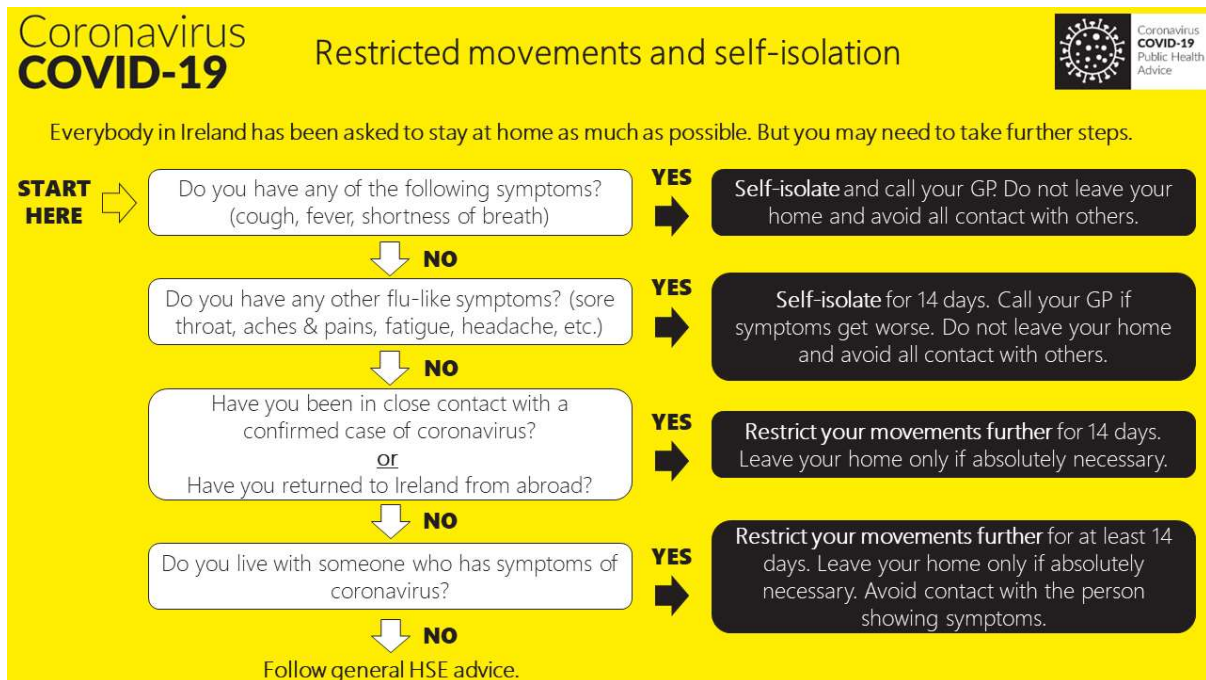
Coronavirus
COVID-19

Restricted movements and self-isolation

Coronavirus
COVID-19
Public Health
Advice

Everybody in Ireland has been asked to stay at home as much as possible. But you may need to take further steps.

START HERE

Do you have any of the following symptoms? (cough, fever, shortness of breath)

YES

Self-isolate and call your GP. Do not leave your home and avoid all contact with others.

NO

Do you have any other flu-like symptoms? (sore throat, aches & pains, fatigue, headache, etc.)

YES

Self-isolate for 14 days. Call your GP if symptoms get worse. Do not leave your home and avoid all contact with others.

NO

Have you been in close contact with a confirmed case of coronavirus?
or
Have you returned to Ireland from abroad?

YES

Restrict your movements further for 14 days. Leave your home only if absolutely necessary.

NO

Do you live with someone who has symptoms of coronavirus?

YES

Restrict your movements further for at least 14 days. Leave your home only if absolutely necessary. Avoid contact with the person showing symptoms.

NO

Follow general HSE advice.